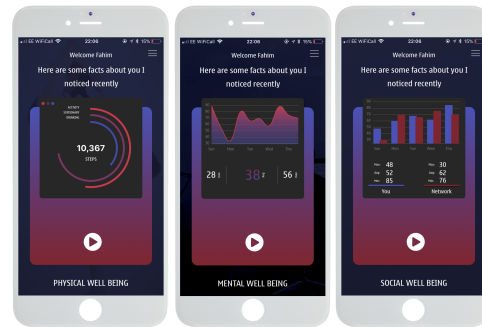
EE WiFiCall 22:06 15%

Welcome Fahim

Here are some facts about you I noticed recently

ACTIVITY
STATIONARY
RUNNING

10,367
STEPS

PHYSICAL WELL BEING

EE WiFiCall 22:06 15%

Welcome Fahim

Here are some facts about you I noticed recently

Jan Feb Mar Apr May

28 38 56

MENTAL WELL BEING

EE WiFiCall 22:06 15%

Welcome Fahim

Here are some facts about you I noticed recently

Max 48
Avg 52
Min 85

Max 30
Avg 62
Min 76

You

Network

SOCIAL WELL BEING